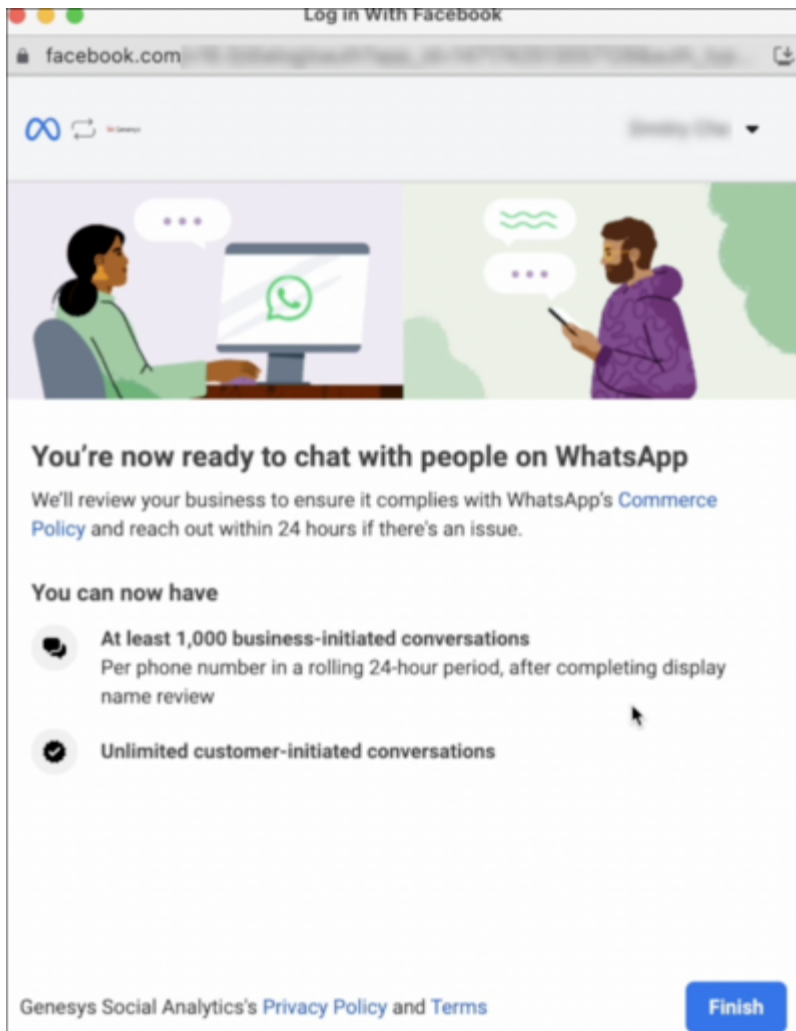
Log in With Facebook

facebook.com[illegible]

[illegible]

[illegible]

You're now ready to chat with people on WhatsApp

We'll review your business to ensure it complies with WhatsApp's Commerce Policy and reach out within 24 hours if there's an issue.

You can now have

At least 1,000 business-initiated conversations
Per phone number in a rolling 24-hour period, after completing display name review

Unlimited customer-initiated conversations

Genesys Social Analytics's Privacy Policy and Terms

Finish